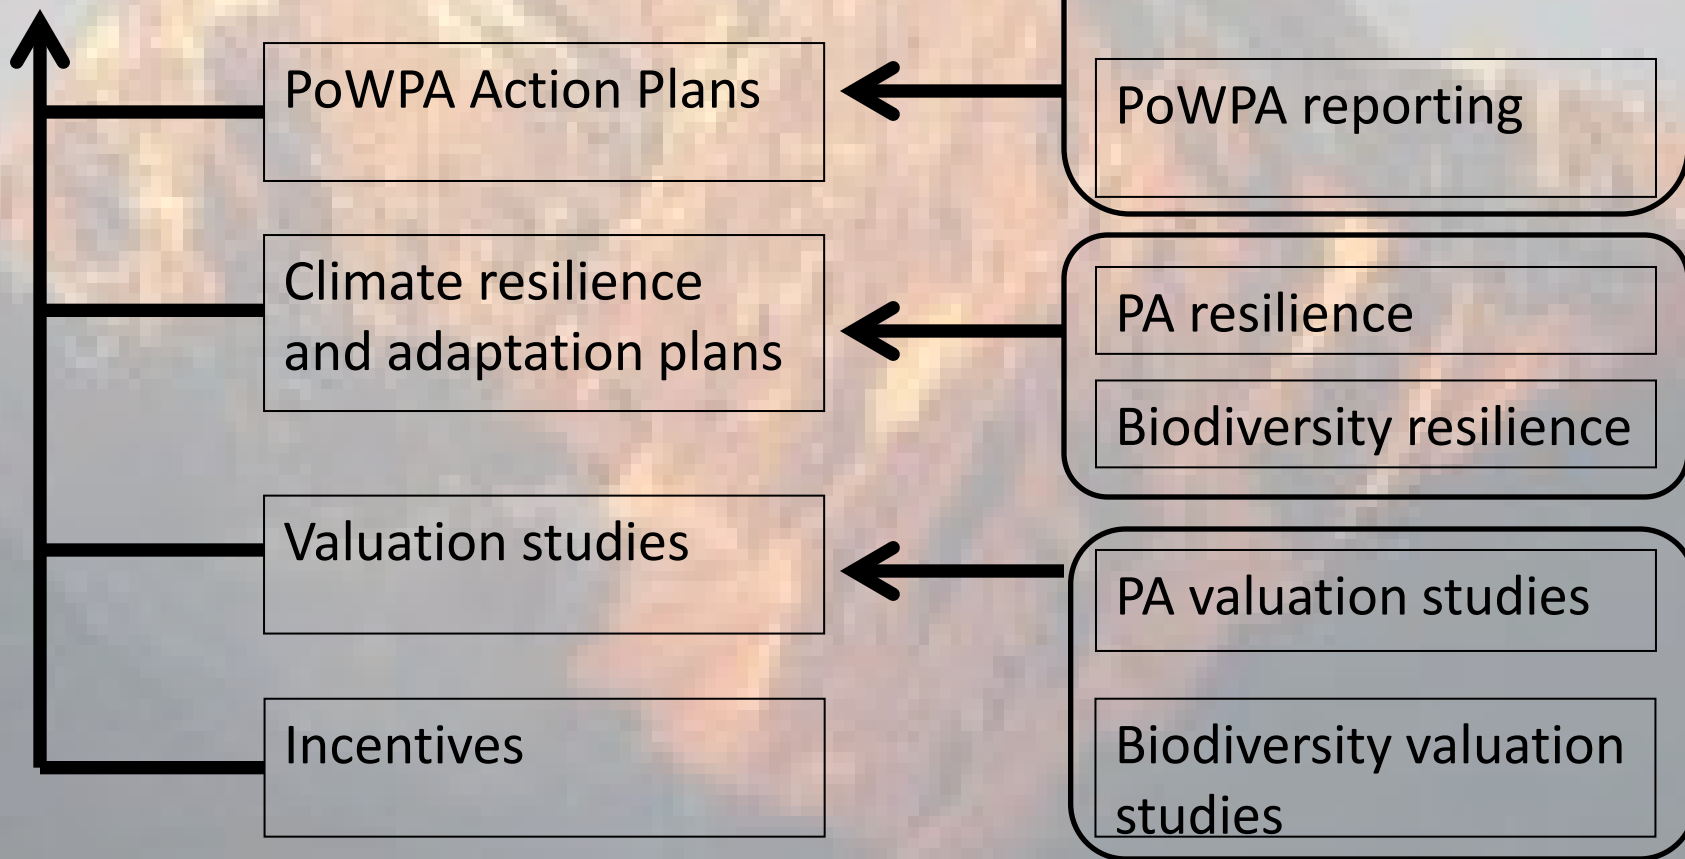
PoWPA Action Plans

PoWPA reporting

Climate resilience and adaptation plans

PA resilience

Biodiversity resilience

Valuation studies

PA valuation studies

Incentives

Biodiversity valuation studies